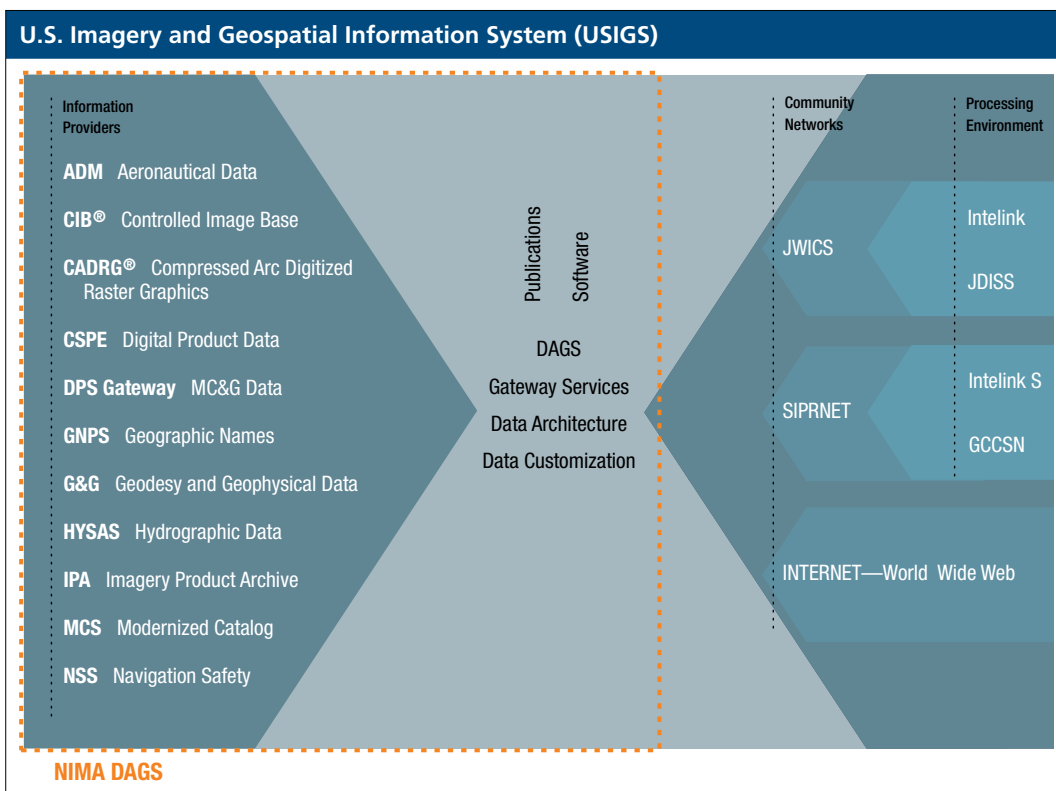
U.S. Imagery and Geospatial Information System (USIGS)

Information Providers

ADM Aeronautical Data

CIB® Controlled Image Base

CADRG® Compressed Arc Digitized Raster Graphics

CSPE Digital Product Data

DPS Gateway MC&G Data

GNPS Geographic Names

G&G Geodesy and Geophysical Data

HYSAS Hydrographic Data

IPA Imagery Product Archive

MCS Modernized Catalog

NSS Navigation Safety

Publications

Software

DAGS

Gateway Services

Data Architecture

Data Customization

Community Networks

Processing Environment

JWICS

Intelink

JDISS

SIPRNET

Intelink S

GCCSN

INTERNET—World Wide Web

NIMA DAGS